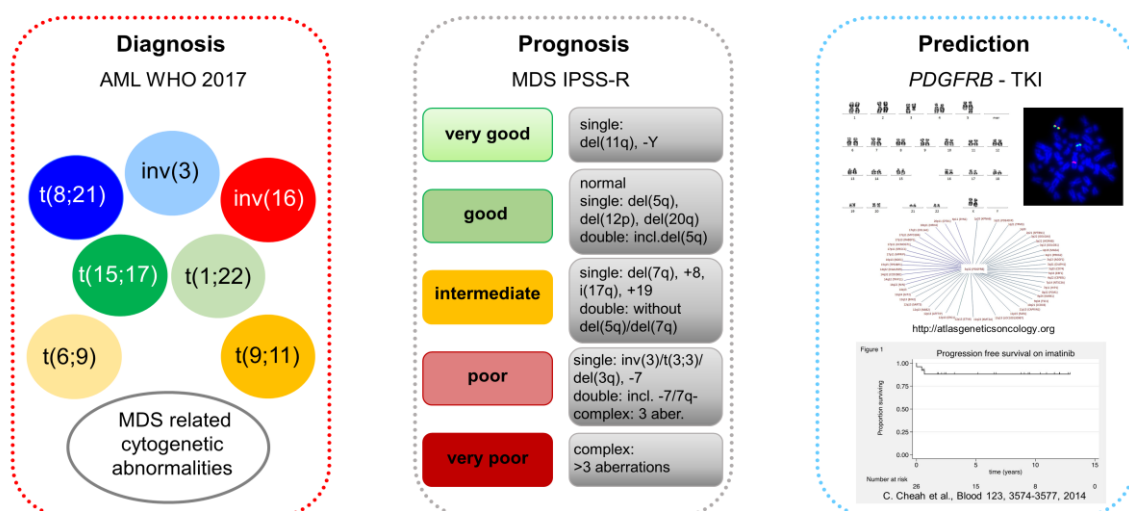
Diagnosis

AML WHO 2017

inv(3)

t(8;21)

inv(16)

t(15;17)

t(1;22)

t(6;9)

t(9;11)

MDS related cytogenetic abnormalities

Prognosis

MDS IPSS-R

| very good | single: del(11q), -Y |
|---|---|
| good | normal single: del(5q), del(12p), del(20q) double: incl.del(5q) |
| intermediate | single: del(7q), +8, i(17q), +19 double: without del(5q)/del(7q) |
| poor | single: inv(3)/t(3;3)/ del(3q), -7 double: incl. -7/7q- complex: 3 aber. |
| very poor | complex: >3 aberrations |

Prediction

*PDGFRB* - TKI

http://atlasgeneticsoncology.org

Figure 1

Progression free survival on imatinib

1.00

0.75

0.50

0.25

0.00

Proportion surviving

0 5 10 15

time (years)

Number at risk

26 15 8 0

C. Cheah et al., Blood 123, 3574-3577, 2014